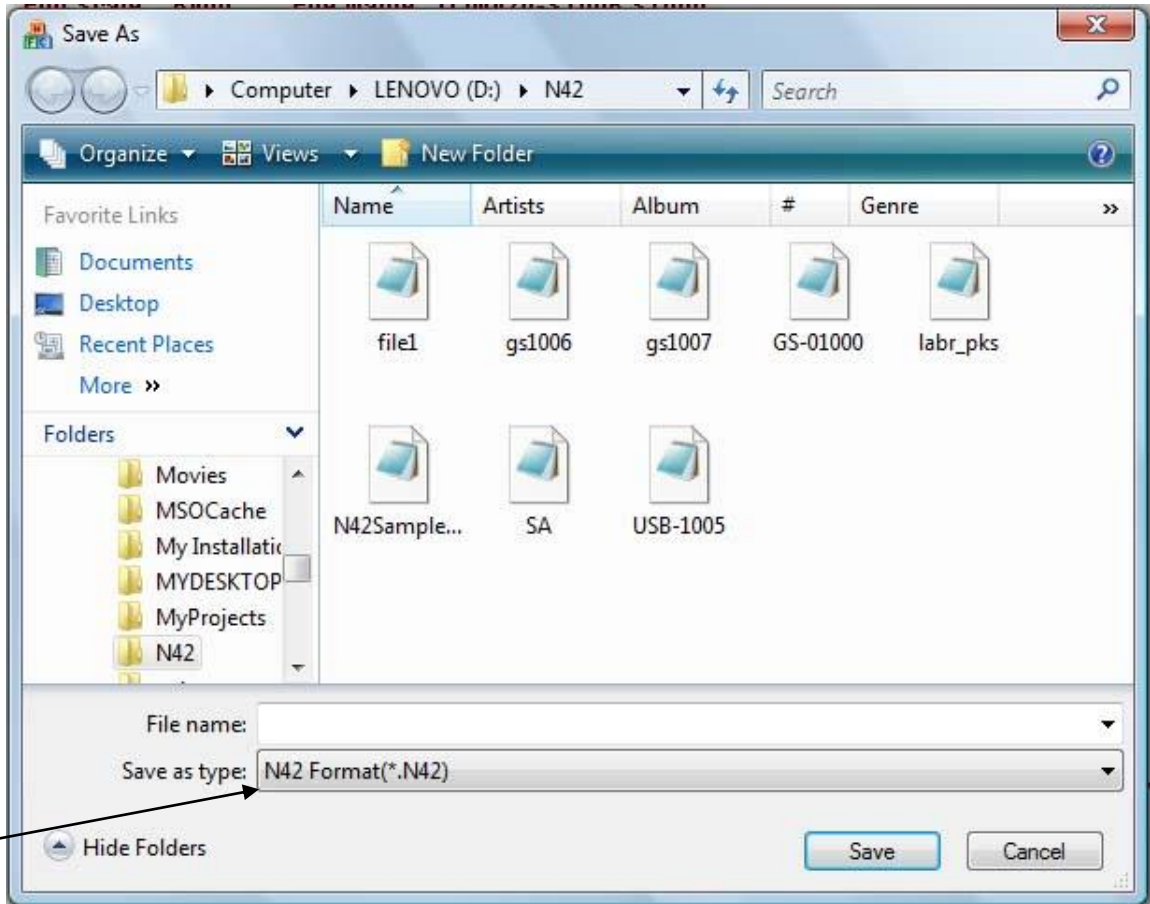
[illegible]

Save As

Computer ▸ LENOVO (D:) ▸ N42

Search

Organize ▾ Views ▾ New Folder

Favorite Links

Documents

Desktop

Recent Places

More »

Folders

Movies

MSOCache

My Installatic

MYDESKTOP

MyProjects

N42

Name

Artists

Album

#

Genre

»

file1

gs1006

gs1007

GS-01000

labr_pks

N42Sample...

SA

USB-1005

File name:

Save as type: N42 Format(*.N42)

Hide Folders

Save

Cancel